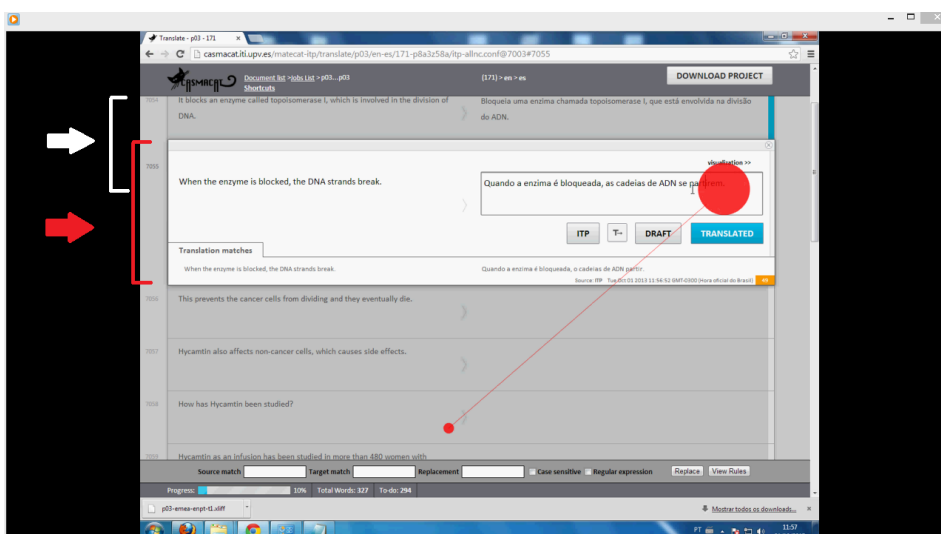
Translate - p03 - 171

casmacat.iti.upv.es/matecat-itp/translate/p03/en-es/171-p8a3z58a/itp-allnc.conf@7003#7055

CASMACAT

Document list > Jobs List > p03...p03

Shortcuts

(171) > en > es

DOWNLOAD PROJECT

7054

It blocks an enzyme called topoisomerase I, which is involved in the division of DNA.

Bloqueia uma enzima chamada topoisomerase I, que está envolvida na divisão do ADN.

7055

visualization >>

When the enzyme is blocked, the DNA strands break.

Quando a enzima é bloqueada, as cadeias de ADN se partirem.

ITP

T→

DRAFT

TRANSLATED

Translation matches

When the enzyme is blocked, the DNA strands break.

Quando a enzima é bloqueada, o cadeias de ADN partir.

Source: ITP Tue Oct 01 2013 11:56:52 GMT-0300 (Hora oficial do Brasil)

49

7056

This prevents the cancer cells from dividing and they eventually die.

7057

Hycamtin also affects non-cancer cells, which causes side effects.

7058

How has Hycamtin been studied?

7059

Hycamtin as an infusion has been studied in more than 480 women with

Source match

Target match

Replacement

Case sensitive

Regular expression

Replace

View Rules

Progress:

10%

Total Words: 327

To-do: 294

p03-emea-enpt-t1.xliff

Mostrar todos os downloads...

PT

11:57